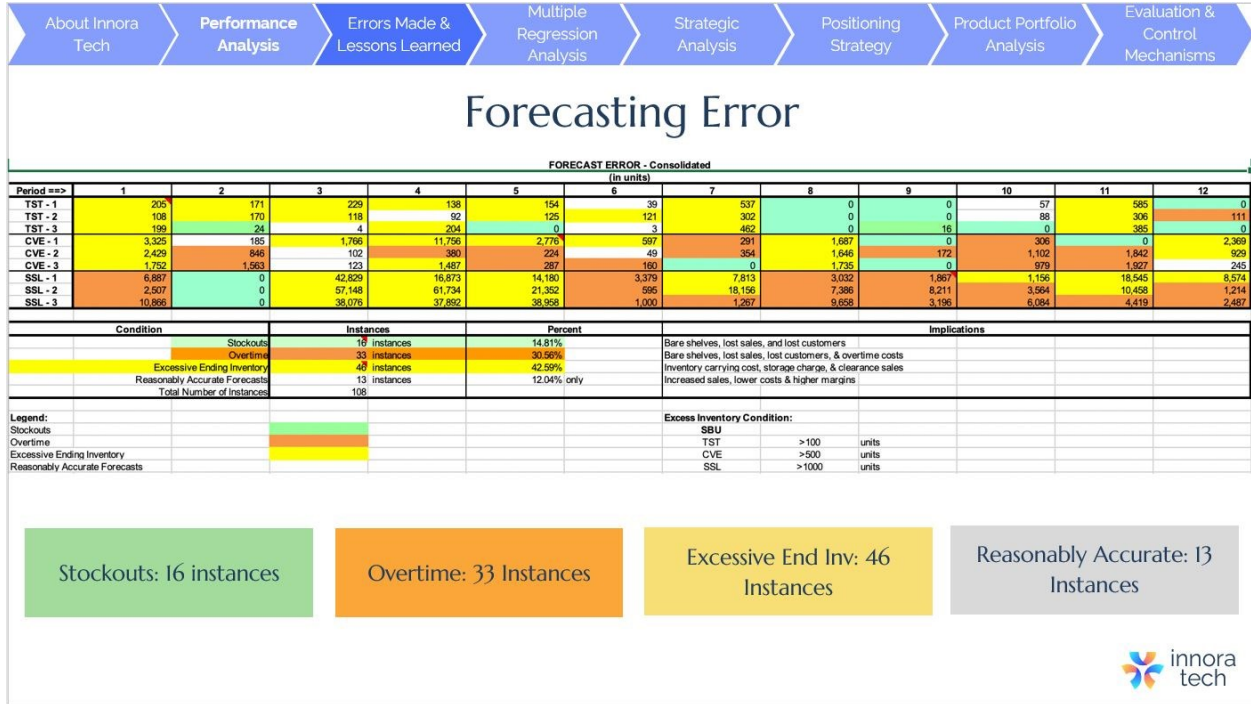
About Innora Tech | Performance Analysis | Errors Made & Lessons Learned | Multiple Regression Analysis | Strategic Analysis | Positioning Strategy | Product Portfolio Analysis | Evaluation & Control Mechanisms

Forecasting Error

FORECAST ERROR - Consolidated
(in units)

| Period ==> | 1 | 2 | 3 | 4 | 5 | 6 | 7 | 8 | 9 | 10 | 11 | 12 |
|---|---|---|---|---|---|---|---|---|---|---|---|---|
| TST - 1 | 205 | 171 | 229 | 138 | 154 | 39 | 537 | 0 | 0 | 57 | 585 | 0 |
| TST - 2 | 108 | 170 | 118 | 92 | 125 | 121 | 302 | 0 | 0 | 88 | 306 | 111 |
| TST - 3 | 199 | 24 | 4 | 204 | 0 | 3 | 462 | 0 | 16 | 0 | 385 | 0 |
| CVE - 1 | 3,325 | 185 | 1,766 | 11,756 | 2,776 | 597 | 291 | 1,687 | 0 | 306 | 0 | 2,369 |
| CVE - 2 | 2,429 | 846 | 102 | 380 | 224 | 49 | 354 | 1,646 | 172 | 1,102 | 1,842 | 929 |
| CVE - 3 | 1,752 | 1,563 | 123 | 1,487 | 287 | 160 | 0 | 1,735 | 0 | 979 | 1,927 | 245 |
| SSL - 1 | 6,887 | 0 | 42,829 | 16,873 | 14,180 | 3,379 | 7,813 | 3,032 | 1,867 | 1,156 | 18,545 | 8,574 |
| SSL - 2 | 2,507 | 0 | 57,148 | 61,734 | 21,352 | 595 | 18,156 | 7,386 | 8,211 | 3,564 | 10,458 | 1,214 |
| SSL - 3 | 10,866 | 0 | 38,076 | 37,892 | 38,958 | 1,000 | 1,267 | 9,658 | 3,196 | 6,084 | 4,419 | 2,487 |

| Condition | Instances | Percent | Implications |
|---|---|---|---|
| Stockouts | 16 instances | 14.81% | Bare shelves, lost sales, and lost customers |
| Overtime | 33 instances | 30.56% | Bare shelves, lost sales, lost customers, & overtime costs |
| Excessive Ending Inventory | 46 instances | 42.59% | Inventory carrying cost, storage charge, & clearance sales |
| Reasonably Accurate Forecasts | 13 instances | 12.04% only | Increased sales, lower costs & higher margins |
| Total Number of Instances | 108 | | |

Legend:
Stockouts
Overtime
Excessive Ending Inventory
Reasonably Accurate Forecasts

Excess Inventory Condition:

| SBU | | |
|---|---|---|
| TST | >100 | units |
| CVE | >500 | units |
| SSL | >1000 | units |

Stockouts: 16 instances

Overtime: 33 Instances

Excessive End Inv: 46 Instances

Reasonably Accurate: 13 Instances

innora tech